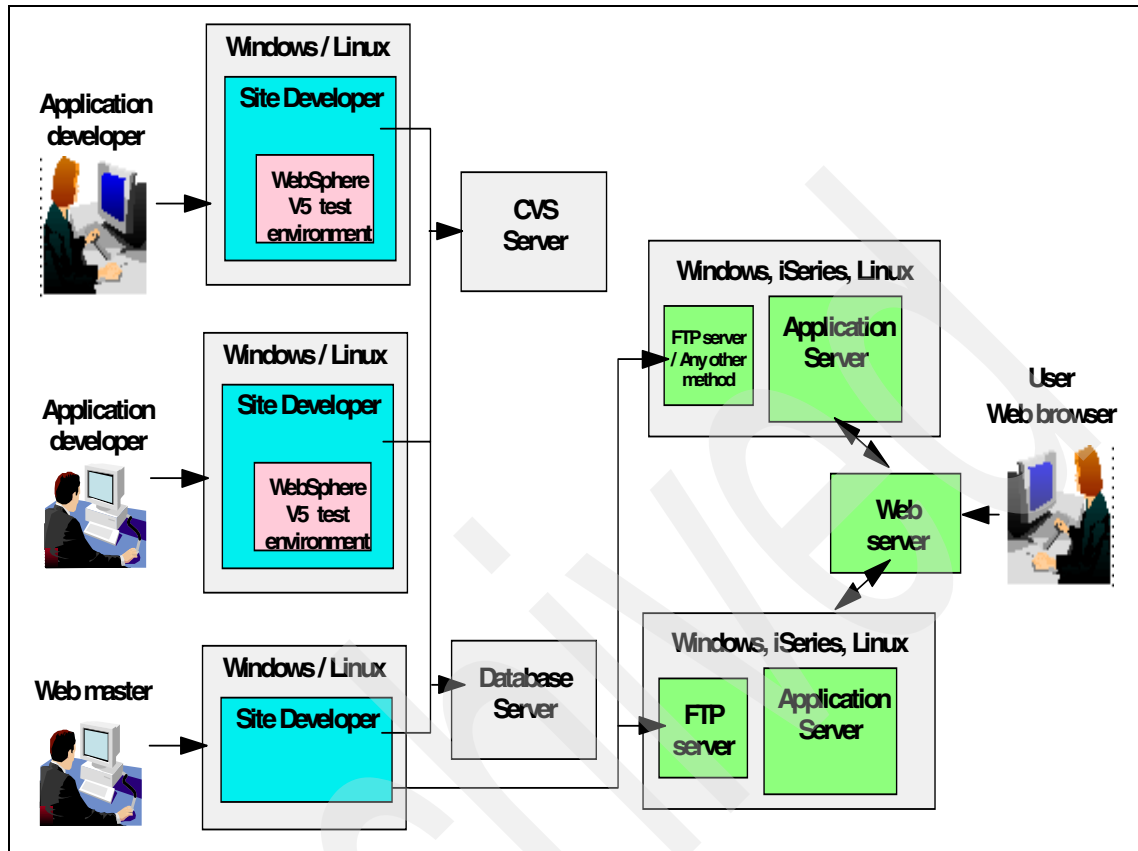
Application developer

Windows / Linux

Site Developer

WebSphere V5 test environment

CVS Server

Windows, iSeries, Linux

FTP server / Any other method

Application Server

Application developer

Windows / Linux

Site Developer

WebSphere V5 test environment

User Web browser

Web server

Web master

Windows / Linux

Site Developer

Database Server

Windows, iSeries, Linux

FTP server

Application Server